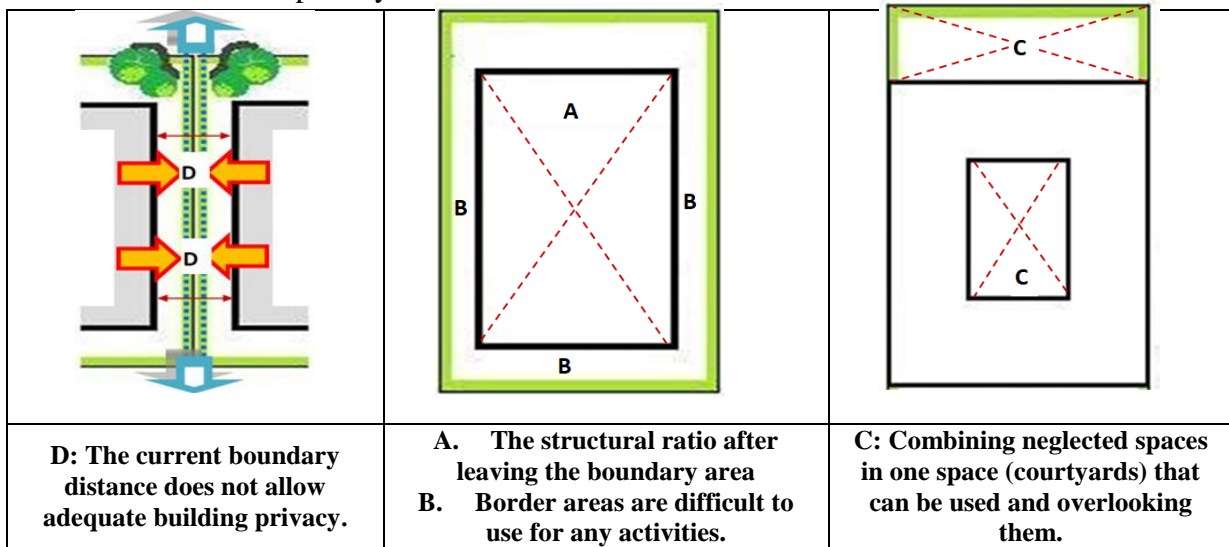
| D D | A B B B | C C |
|---|---|---|
| **D: The current boundary distance does not allow adequate building privacy.** | **A. The structural ratio after leaving the boundary area**<br>**B. Border areas are difficult to use for any activities.** | **C: Combining neglected spaces in one space (courtyards) that can be used and overlooking them.** |